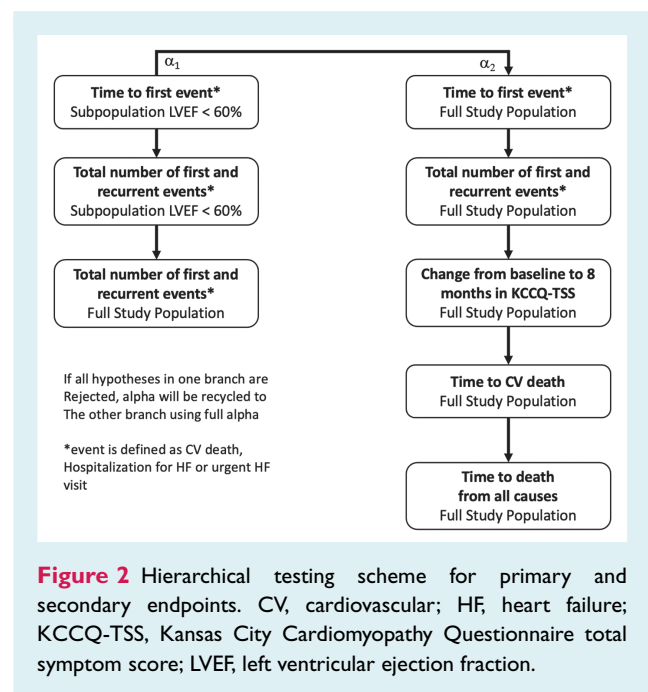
$\alpha_1$

$\alpha_2$

**Time to first event***
Subpopulation LVEF < 60%

**Total number of first and recurrent events***
Subpopulation LVEF < 60%

**Total number of first and recurrent events***
Full Study Population

If all hypotheses in one branch are Rejected, alpha will be recycled to The other branch using full alpha

*event is defined as CV death, Hospitalization for HF or urgent HF visit

**Time to first event***
Full Study Population

**Total number of first and recurrent events***
Full Study Population

**Change from baseline to 8 months in KCCQ-TSS**
Full Study Population

**Time to CV death**
Full Study Population

**Time to death from all causes**
Full Study Population

**Figure 2** Hierarchical testing scheme for primary and secondary endpoints. CV, cardiovascular; HF, heart failure; KCCQ-TSS, Kansas City Cardiomyopathy Questionnaire total symptom score; LVEF, left ventricular ejection fraction.